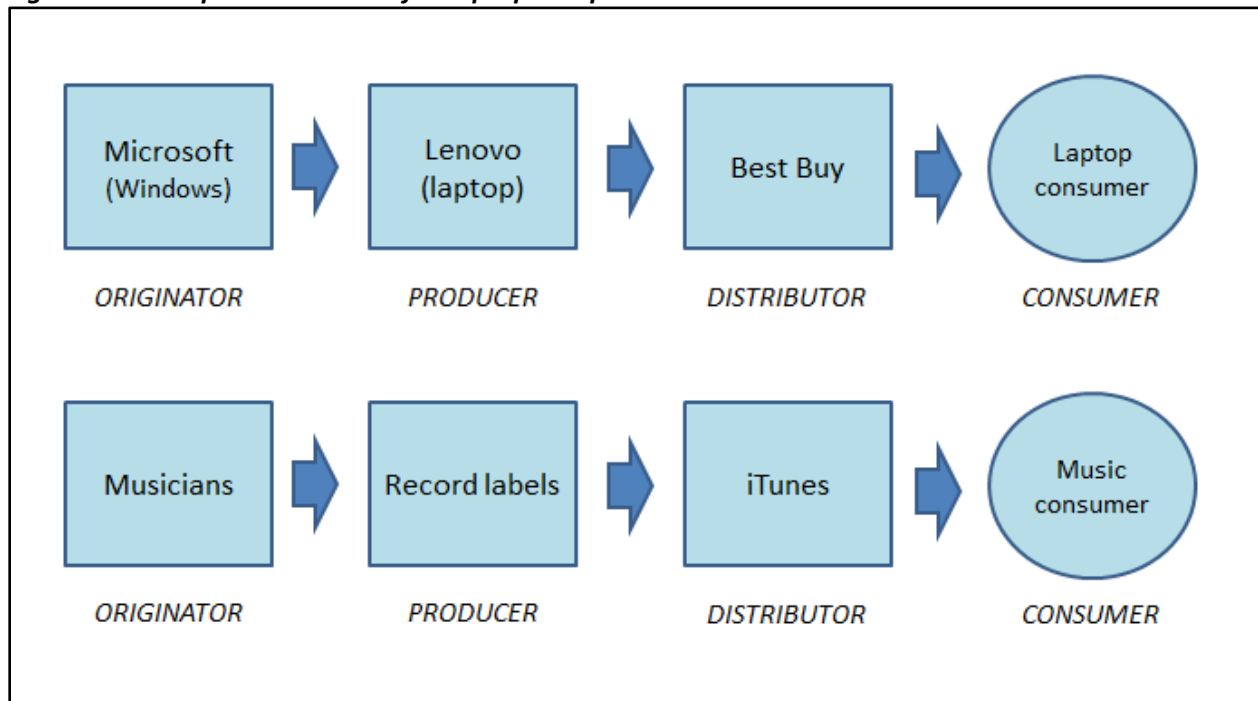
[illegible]

Microsoft (Windows)

Lenovo (laptop)

Best Buy

Laptop consumer

ORIGINATOR

PRODUCER

DISTRIBUTOR

CONSUMER

Musicians

Record labels

iTunes

Music consumer

ORIGINATOR

PRODUCER

DISTRIBUTOR

CONSUMER